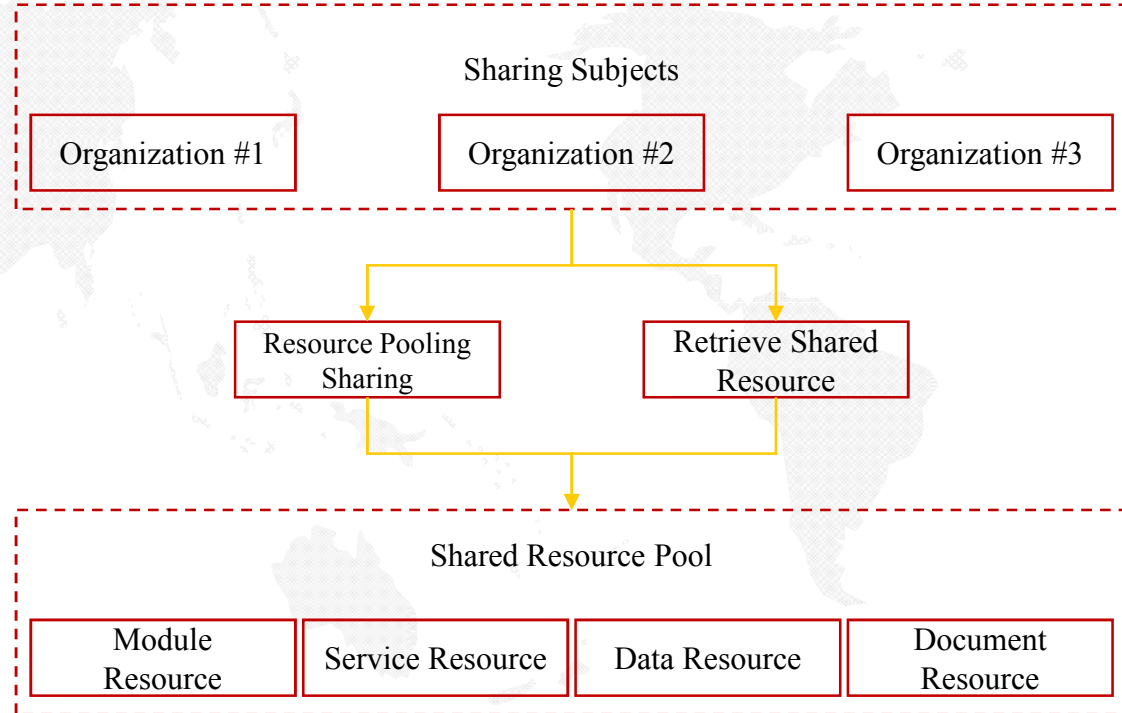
Sharing Subjects

Organization #1

Organization #2

Organization #3

Resource Pooling Sharing

Retrieve Shared Resource

Shared Resource Pool

Module Resource

Service Resource

Data Resource

Document Resource